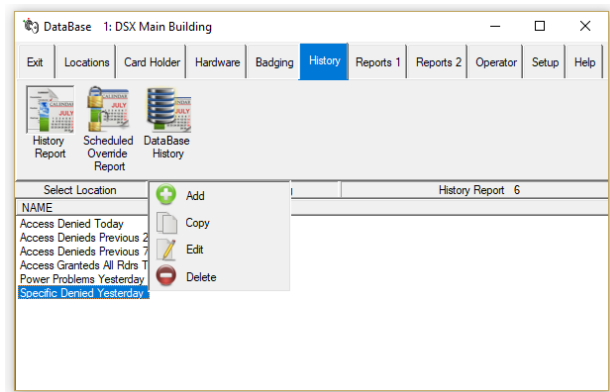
DataBase 1: DSX Main Building

Exit | Locations | Card Holder | Hardware | Badging | History | Reports 1 | Reports 2 | Operator | Setup | Help

History Report
Scheduled Override Report
DataBase History

Select Location
History Report 6

NAME
Access Denied Today
Access Denieds Previous 2
Access Denieds Previous 7
Access Granteds All Rdrs T
Power Problems Yesterday
Specific Denied Yesterday

Add
Copy
Edit
Delete